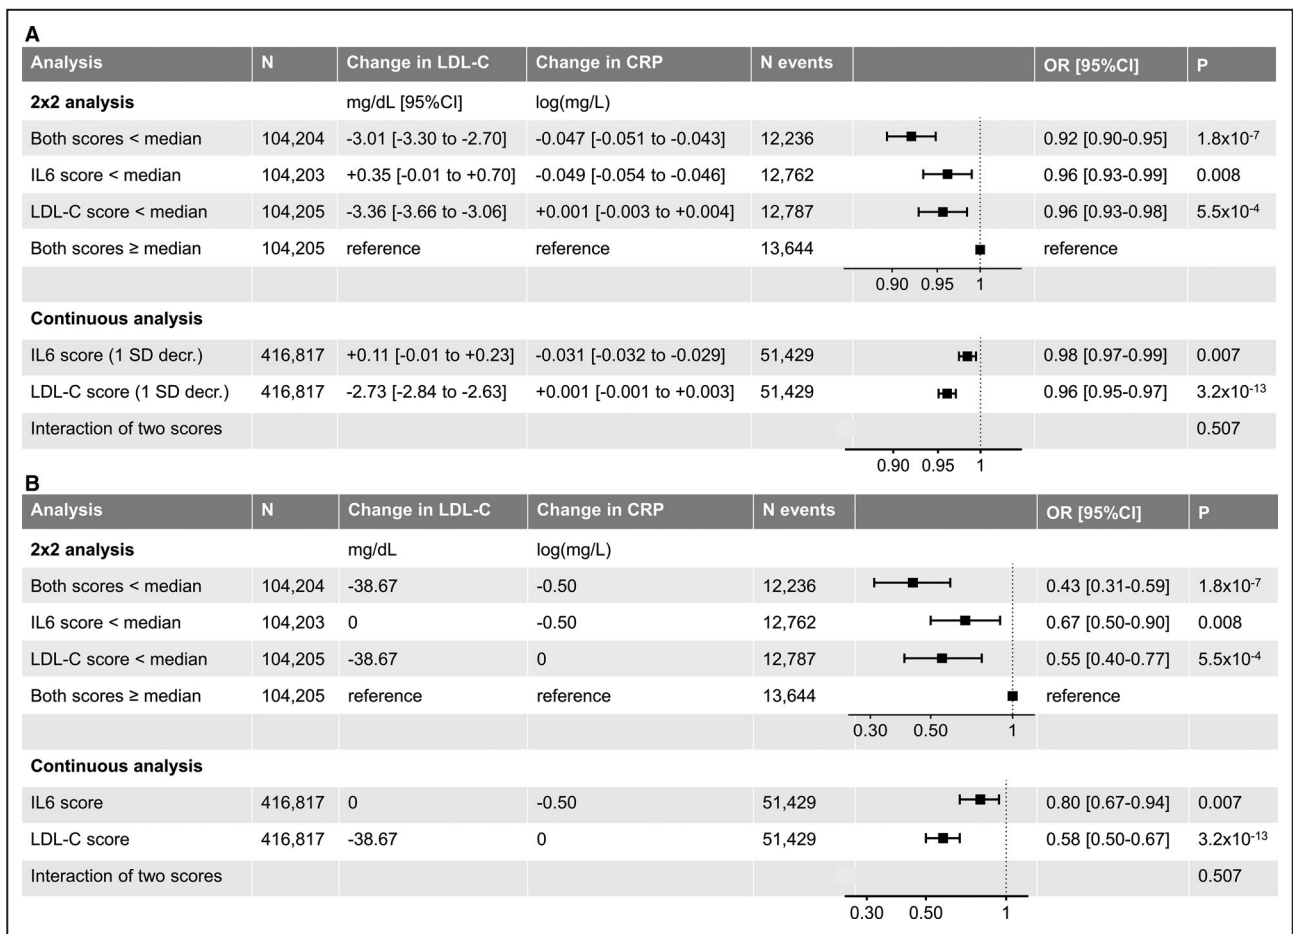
A

| Analysis | N | Change in LDL-C | Change in CRP | N events | | OR [95%CI] | P |
|---|---|---|---|---|---|---|---|
| **2x2 analysis** | | mg/dL [95%CI] | log(mg/L) | | | | |
| Both scores < median | 104,204 | -3.01 [-3.30 to -2.70] | -0.047 [-0.051 to -0.043] | 12,236 | | 0.92 [0.90-0.95] | $1.8x10^{-7}$ |
| IL6 score < median | 104,203 | +0.35 [-0.01 to +0.70] | -0.049 [-0.054 to -0.046] | 12,762 | | 0.96 [0.93-0.99] | 0.008 |
| LDL-C score < median | 104,205 | -3.36 [-3.66 to -3.06] | +0.001 [-0.003 to +0.004] | 12,787 | | 0.96 [0.93-0.98] | $5.5x10^{-4}$ |
| Both scores ≥ median | 104,205 | reference | reference | 13,644 | | reference | |
| | | | | | 0.90 0.95 1 | | |
| **Continuous analysis** | | | | | | | |
| IL6 score (1 SD decr.) | 416,817 | +0.11 [-0.01 to +0.23] | -0.031 [-0.032 to -0.029] | 51,429 | | 0.98 [0.97-0.99] | 0.007 |
| LDL-C score (1 SD decr.) | 416,817 | -2.73 [-2.84 to -2.63] | +0.001 [-0.001 to +0.003] | 51,429 | | 0.96 [0.95-0.97] | $3.2x10^{-13}$ |
| Interaction of two scores | | | | | | | 0.507 |
| | | | | | 0.90 0.95 1 | | |

B

| Analysis | N | Change in LDL-C | Change in CRP | N events | | OR [95%CI] | P |
|---|---|---|---|---|---|---|---|
| **2x2 analysis** | | mg/dL | log(mg/L) | | | | |
| Both scores < median | 104,204 | -38.67 | -0.50 | 12,236 | | 0.43 [0.31-0.59] | $1.8x10^{-7}$ |
| IL6 score < median | 104,203 | 0 | -0.50 | 12,762 | | 0.67 [0.50-0.90] | 0.008 |
| LDL-C score < median | 104,205 | -38.67 | 0 | 12,787 | | 0.55 [0.40-0.77] | $5.5x10^{-4}$ |
| Both scores ≥ median | 104,205 | reference | reference | 13,644 | | reference | |
| | | | | | 0.30 0.50 1 | | |
| **Continuous analysis** | | | | | | | |
| IL6 score | 416,817 | 0 | -0.50 | 51,429 | | 0.80 [0.67-0.94] | 0.007 |
| LDL-C score | 416,817 | -38.67 | 0 | 51,429 | | 0.58 [0.50-0.67] | $3.2x10^{-13}$ |
| Interaction of two scores | | | | | | | 0.507 |
| | | | | | 0.30 0.50 1 | | |